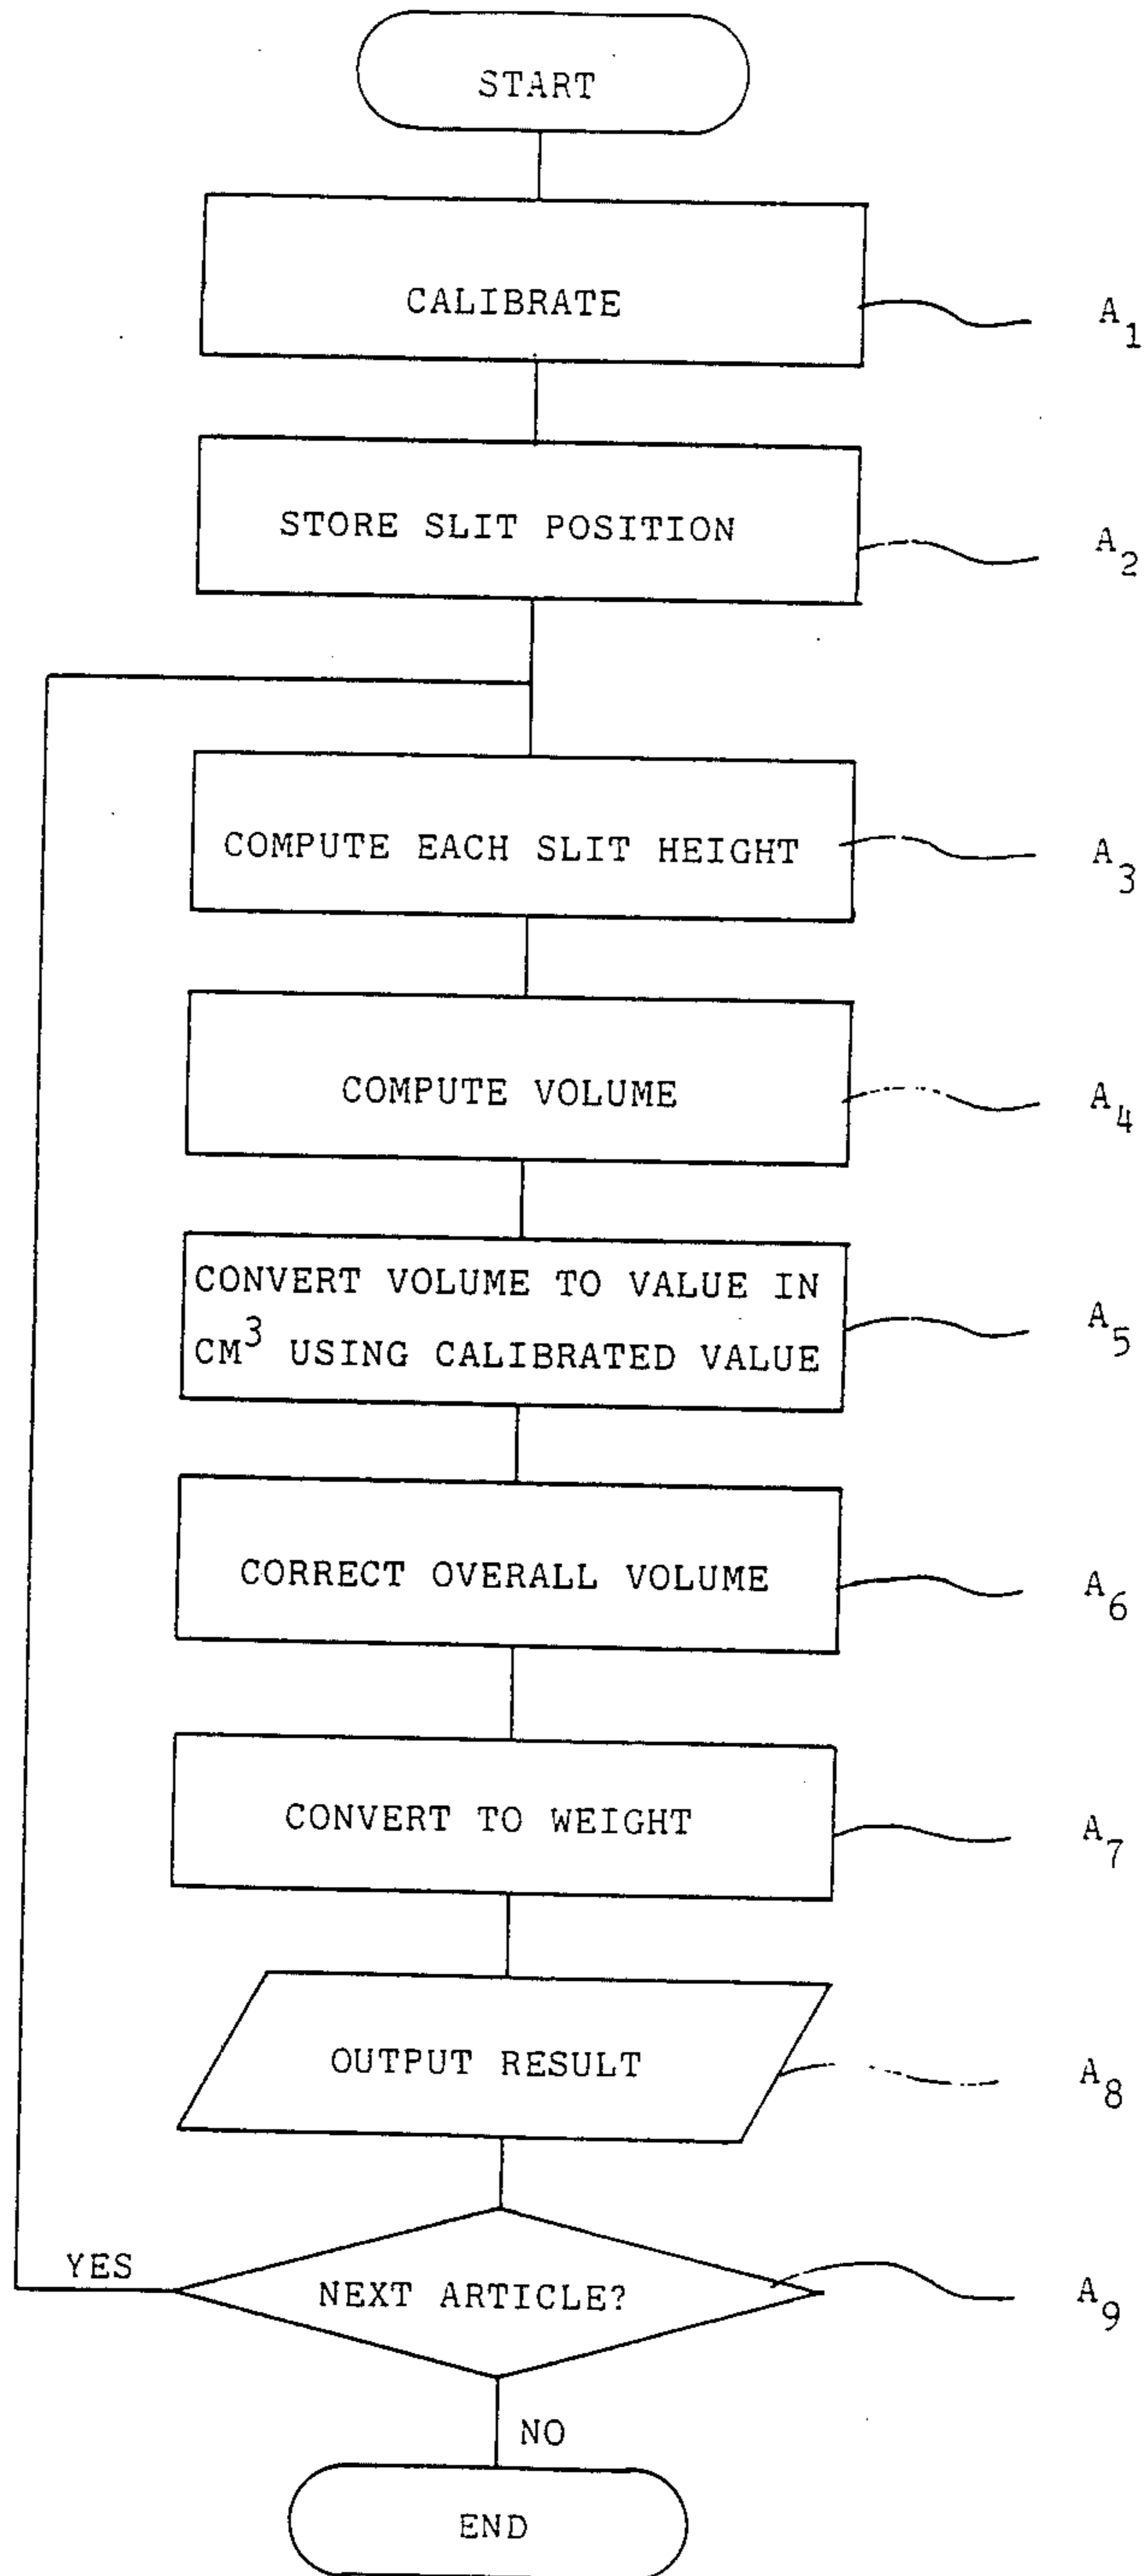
START

CALIBRATE

$A_1$

STORE SLIT POSITION

$A_2$

COMPUTE EACH SLIT HEIGHT

$A_3$

COMPUTE VOLUME

$A_4$

CONVERT VOLUME TO VALUE IN $CM^3$ USING CALIBRATED VALUE

$A_5$

CORRECT OVERALL VOLUME

$A_6$

CONVERT TO WEIGHT

$A_7$

OUTPUT RESULT

$A_8$

YES

NEXT ARTICLE?

$A_9$

NO

END